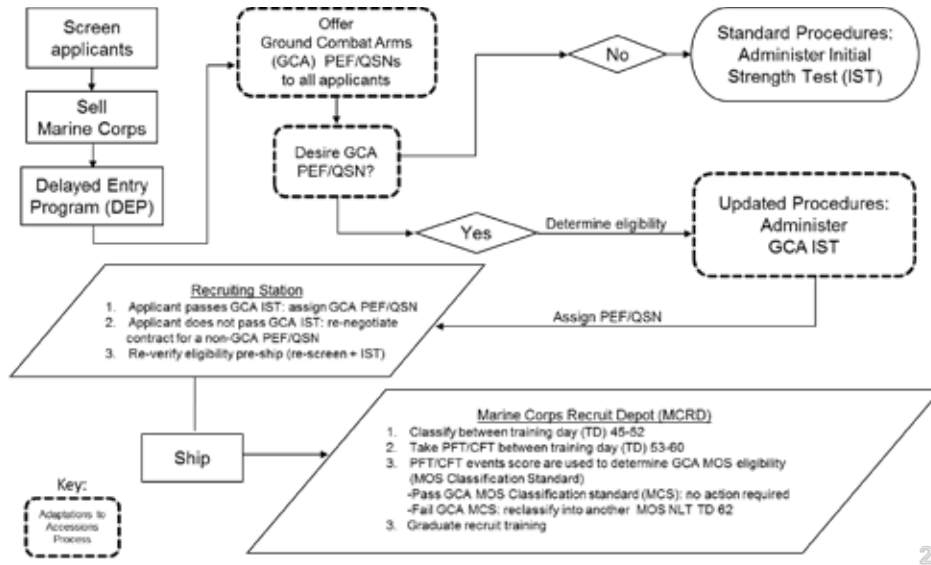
Screen applicants

Sell Marine Corps

Delayed Entry Program (DEP)

Offer Ground Combat Arms (GCA) PEF/QSNs to all applicants

No

Standard Procedures: Administer Initial Strength Test (IST)

Desire GCA PEF/QSN?

Yes

Determine eligibility

Updated Procedures: Administer GCA IST

Recruiting Station
1. Applicant passes GCA IST: assign GCA PEF/QSN
2. Applicant does not pass GCA IST: re-negotiate contract for a non-GCA PEF/QSN
3. Re-verify eligibility pre-ship (re-screen + IST)

Assign PEF/QSN

Ship

Marine Corps Recruit Depot (MCRD)
1. Classify between training day (TD) 45-52
2. Take PFT/CFT between training day (TD) 53-60
3. PFT/CFT events score are used to determine GCA MOS eligibility (MOS Classification Standard)
-Pass GCA MOS Classification standard (MCS): no action required
-Fail GCA MCS: reclassify into another MOS NLT TD 62
3. Graduate recruit training

Key:
Adaptations to Accessions Process

2